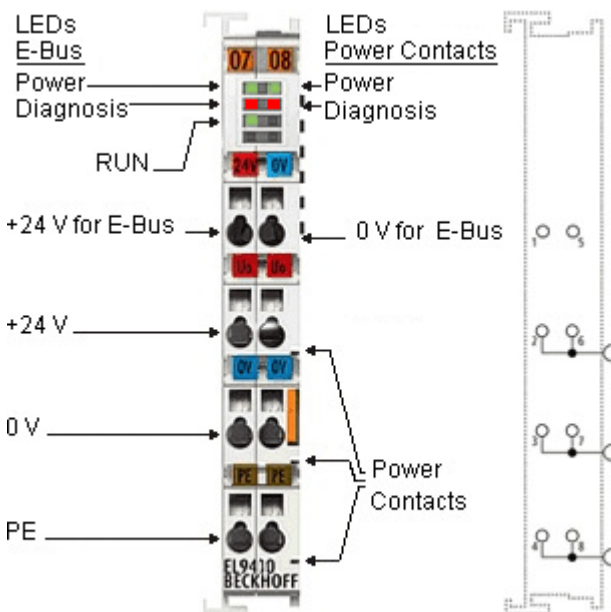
LEDs
E-Bus

LEDs
Power Contacts

07 08

Power
Diagnosis

Power
Diagnosis

RUN

24V 0V

+24 V for E-Bus

0 V for E-Bus

Us Us

+24 V

0V 0V

0 V

PE PE

Power
Contacts

PE

EL9410
BECKHOFF

1 5
2 6
3 7
4 8